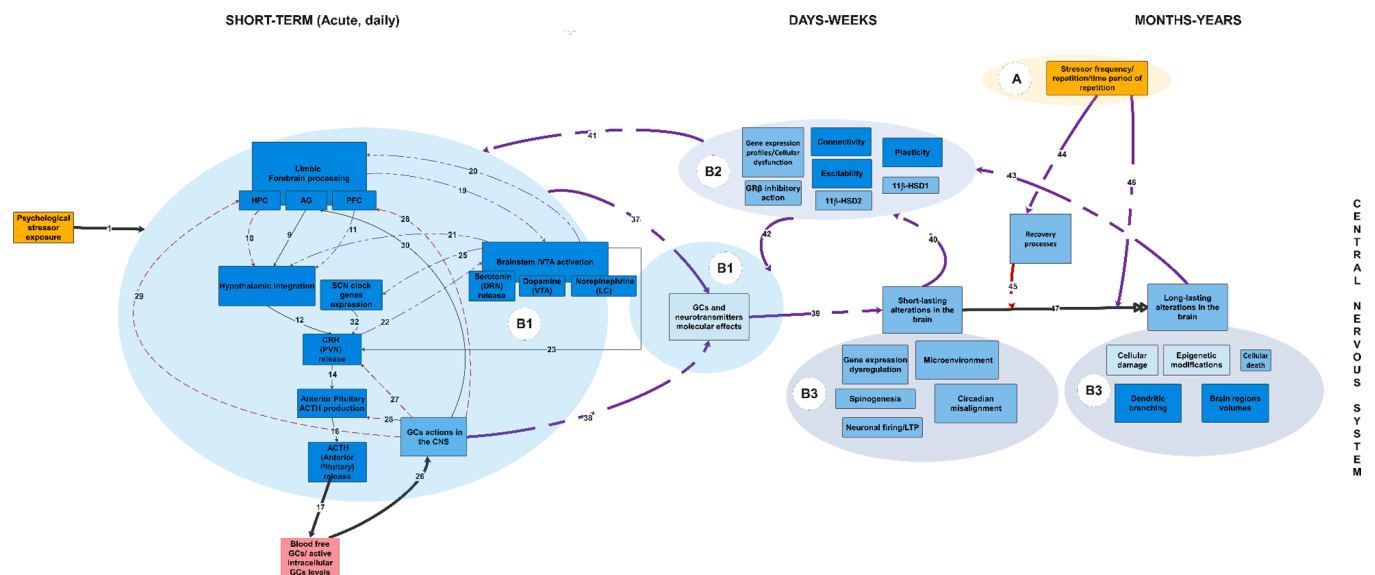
SHORT-TERM (Acute, daily)

DAYS-WEEKS

MONTHS-YEARS

A

Stressor frequency/ repetition/time period of repetition

Psychological stressor exposure

1

Limbic Forebrain processing

HPC

AG

PFC

10

9

11

Hypothalamic Integration

SCN clock genes expression

12

32

22

CRH (PVN) release

14

Anterior Pituitary ACTH production

16

ACTH (Anterior Pituitary) release

17

Blood free GCs/ active intracellular GCs levels

26

GCs actions in the CNS

27

28

28

29

30

20

19

21

25

23

Brainstem /VTA activation

Serotonin (DRN) release

Dopamine (VTA)

Norepinephrine (LC)

B1

41

37

38

B2

Gene expression profiles/Cellular dysfunction

Connectivity

Excitability

Plasticity

GRβ inhibitory action

11β-HSD2

11β-HSD1

42

B1

GCs and neurotransmitters molecular effects

39

Short-lasting alterations in the brain

40

43

44

46

Recovery processes

45

47

Long-lasting alterations in the brain

B3

Gene expression dysregulation

Microenvironment

Spinogenesis

Circadian misalignment

Neuronal firing/LTP

B3

Cellular damage

Epigenetic modifications

Cellular death

Dendritic branching

Brain regions volumes

CENTRAL NERVOUS SYSTEM